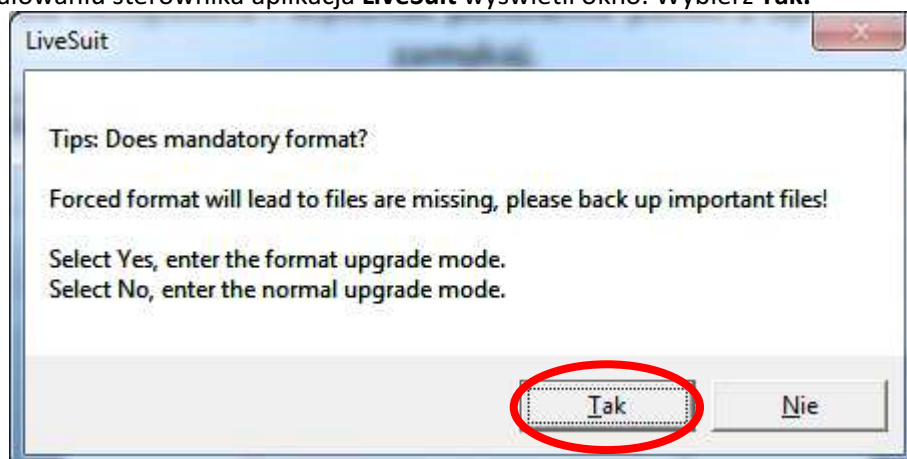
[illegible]alowaniu sterownika aplikacja **LiveSuit** wyświetli okno. Wybierz **Tak.**

LiveSuit

Tips: Does mandatory format?

Forced format will lead to files are missing, please back up important files!

Select Yes, enter the format upgrade mode.
Select No, enter the normal upgrade mode.

Tak

Nie